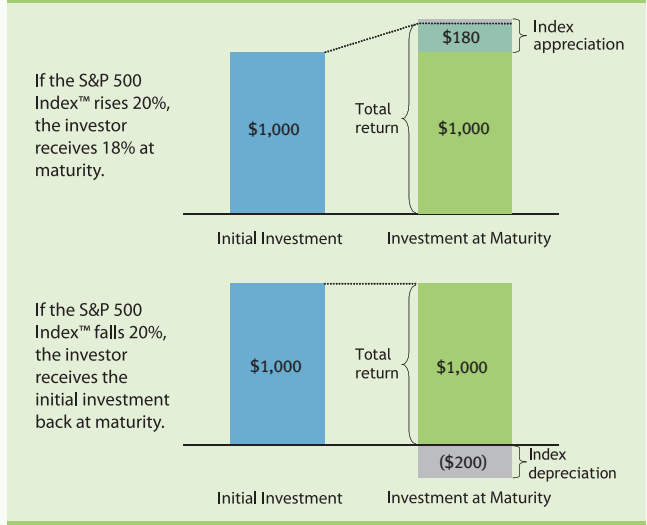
If the S&P 500 Index™ rises 20%, the investor receives 18% at maturity.

$1,000

Total return

$180

Index appreciation

$1,000

Initial Investment

Investment at Maturity

If the S&P 500 Index™ falls 20%, the investor receives the initial investment back at maturity.

$1,000

Total return

$1,000

($200)

Index depreciation

Initial Investment

Investment at Maturity